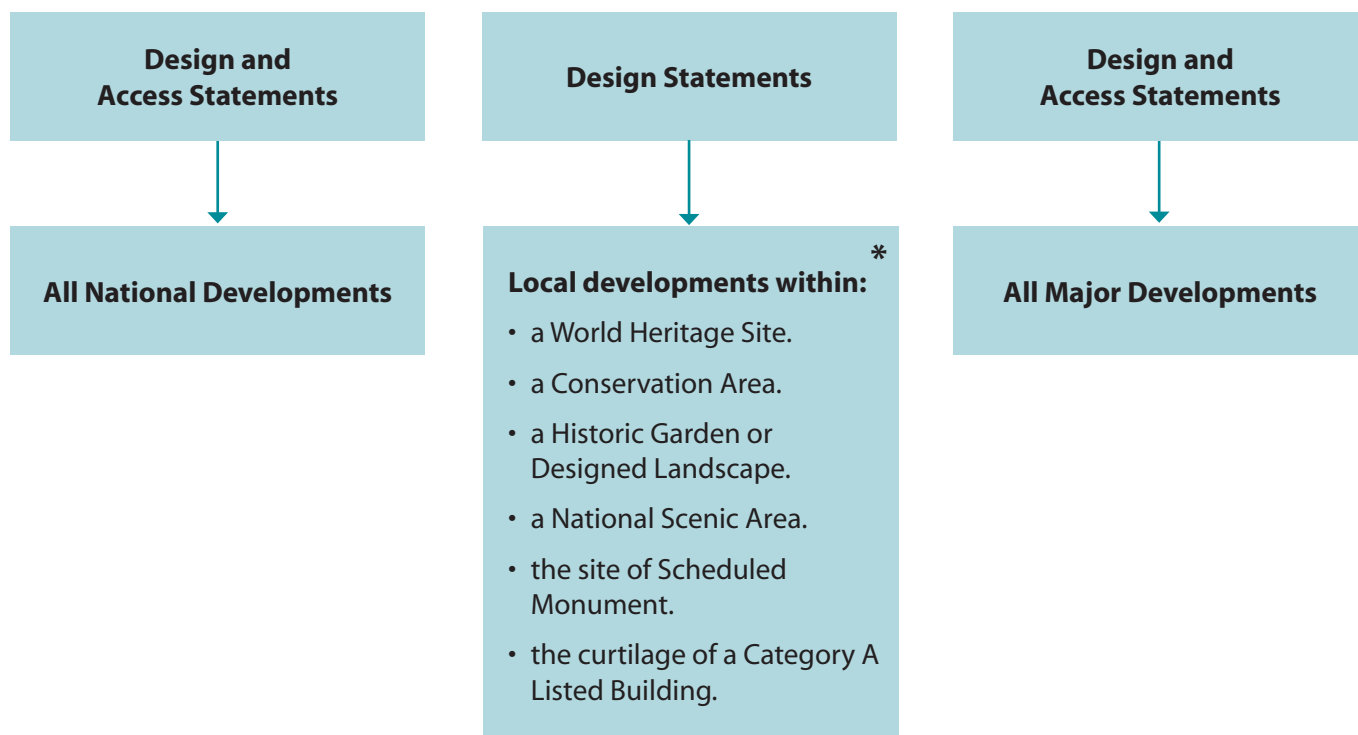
Design and Access Statements

All National Developments

Design Statements

*

Local developments within:

- a World Heritage Site.
- a Conservation Area.
- a Historic Garden or Designed Landscape.
- a National Scenic Area.
- the site of Scheduled Monument.
- the curtilage of a Category A Listed Building.

Design and Access Statements

All Major Developments